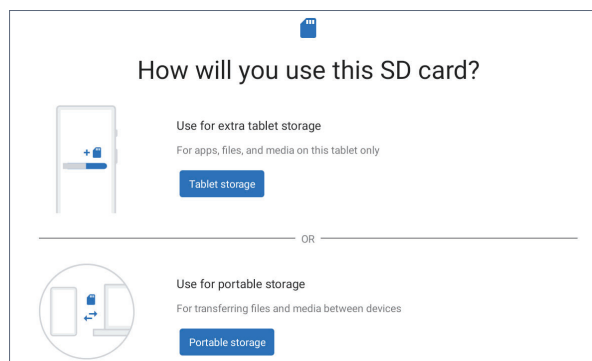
How will you use this SD card?

Use for extra tablet storage

For apps, files, and media on this tablet only

Tablet storage

OR

Use for portable storage

For transferring files and media between devices

Portable storage